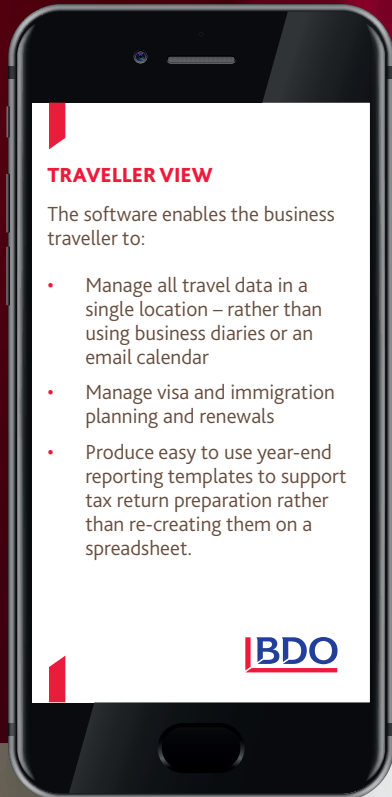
TRAVELLER VIEW

The software enables the business traveller to:

- Manage all travel data in a single location – rather than using business diaries or an email calendar
- Manage visa and immigration planning and renewals
- Produce easy to use year-end reporting templates to support tax return preparation rather than re-creating them on a spreadsheet.

BDO